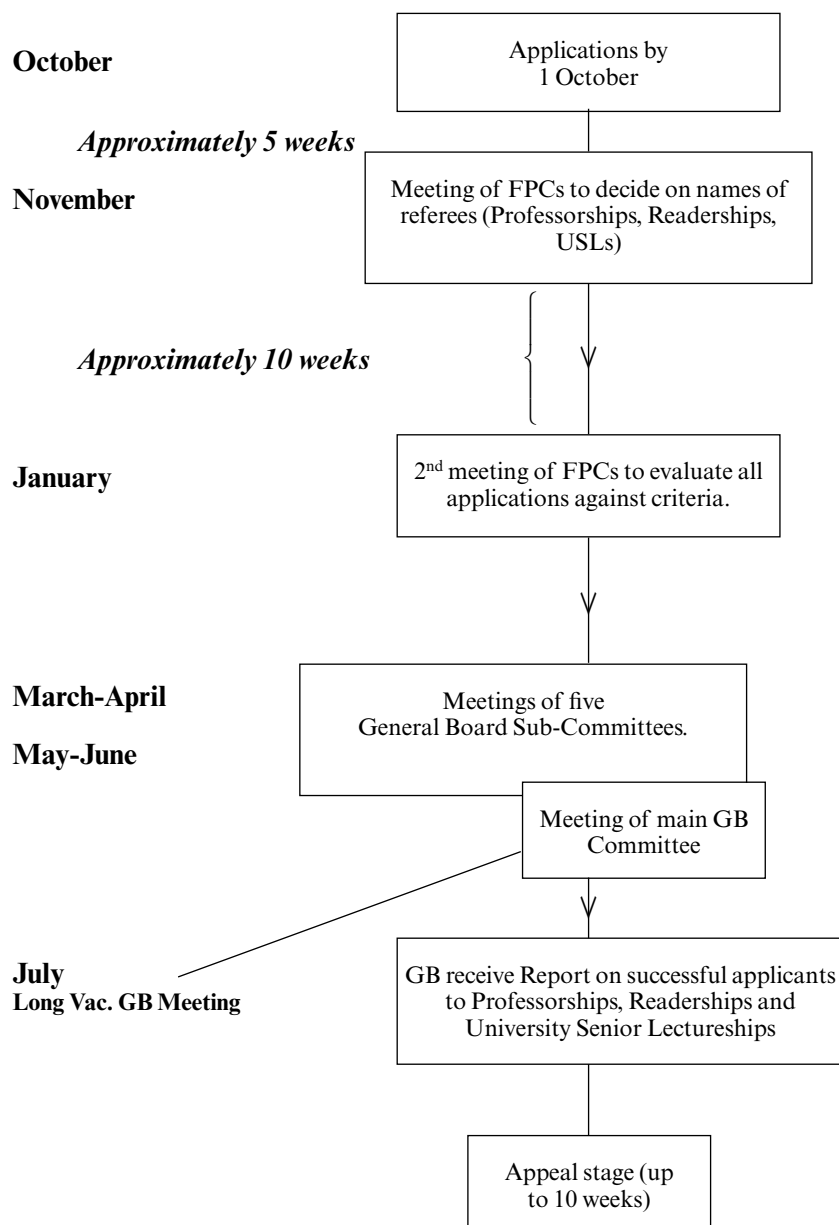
October

Applications by 1 October

Approximately 5 weeks

November

Meeting of FPCs to decide on names of referees (Professorships, Readerships, USLs)

Approximately 10 weeks

January

2$^{nd}$ meeting of FPCs to evaluate all applications against criteria.

March-April

May-June

Meetings of five General Board Sub-Committees.

Meeting of main GB Committee

July
Long Vac. GB Meeting

GB receive Report on successful applicants to Professorships, Readerships and University Senior Lectureships

Appeal stage (up to 10 weeks)